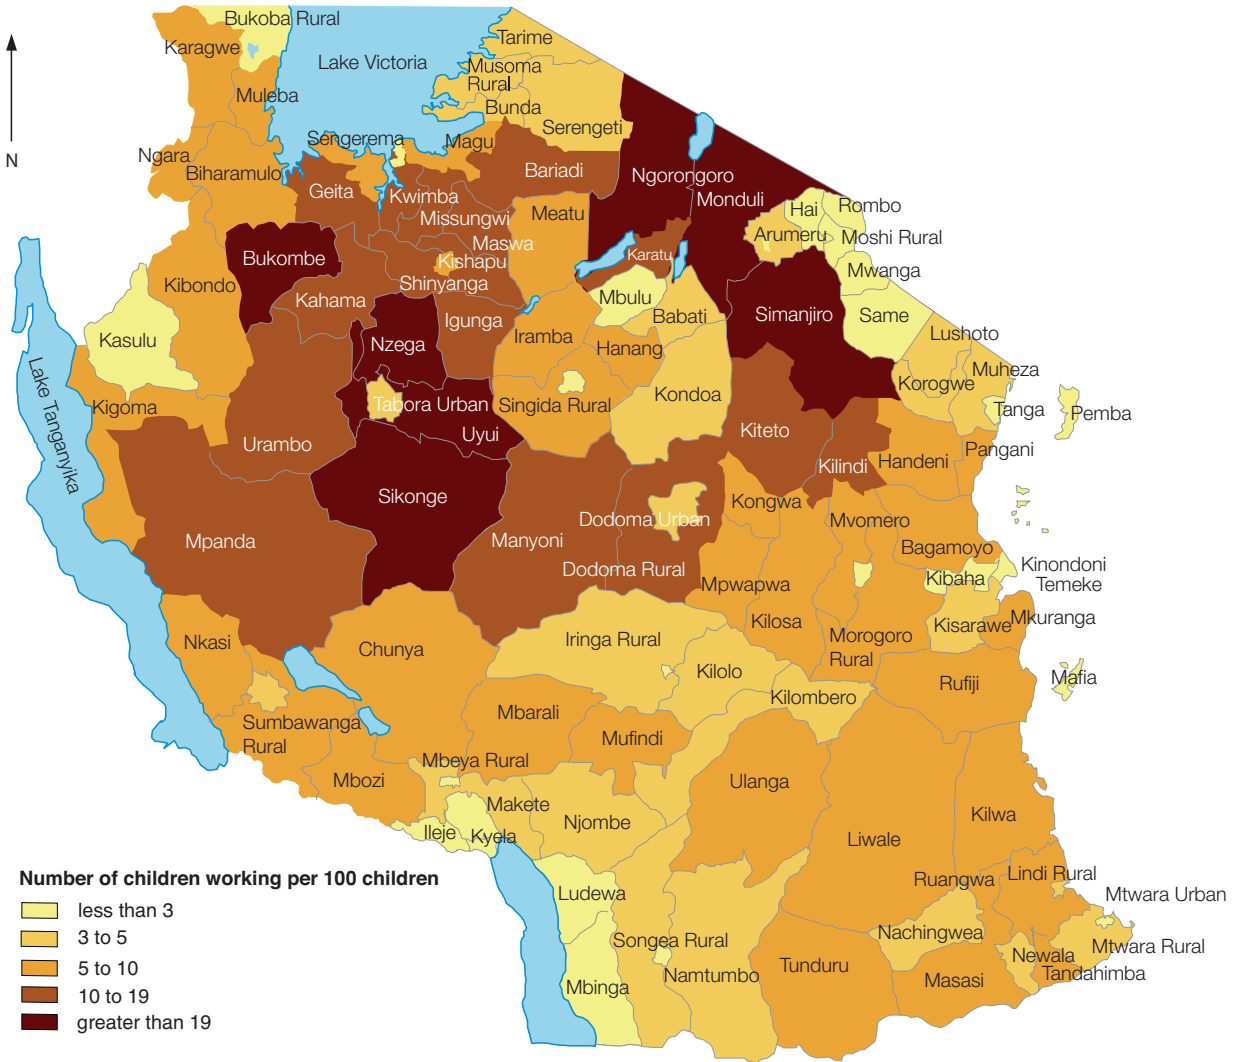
N

Bukoba Rural
Karagwe
Lake Victoria
Tarime
Musoma Rural
Bunda
Serengeti
Muleba
Ngara
Sengerema
Magu
Biharamulo
Geita
Kwimba
Bariadi
Ngorongoro
Monduli
Hai
Rombo
Missungwi
Meatu
Arumeru
Moshi Rural
Maswa
Karatu
Bukombe
Kishapu
Mwanga
Kibondo
Shinyanga
Kahama
Mbulu
Babati
Simanjiro
Same
Igunga
Kasulu
Nzega
Iramba
Lushoto
Hanang
Muheza
Korogwe
Lake Tanganyika
Kigoma
Tabora Urban
Singida Rural
Kondoa
Tanga
Pemba
Uyui
Urambo
Kiteto
Pangani
Kilindi
Handeni
Sikonge
Kongwa
Dodoma Urban
Mpanda
Manyoni
Mvomero
Bagamoyo
Dodoma Rural
Kinondoni
Temeke
Kibaha
Mpwapwa
Kisarawe
Mkuranga
Kilosa
Nkasi
Iringa Rural
Morogoro Rural
Chunya
Kilolo
Mafia
Rufiji
Kilombero
Sumbawanga Rural
Mbarali
Mufindi
Mbeya Rural
Ulanga
Mbozi
Makete
Kilwa
Njombe
Ileje
Kyela
Liwale
Lindi Rural
Ruangwa
Mtwara Urban
Ludewa
Nachingwea
Songea Rural
Mtwara Rural
Newala
Tunduru
Tandahimba
Namtumbo
Masasi
Mbinga

Number of children working per 100 children
less than 3
3 to 5
5 to 10
10 to 19
greater than 19